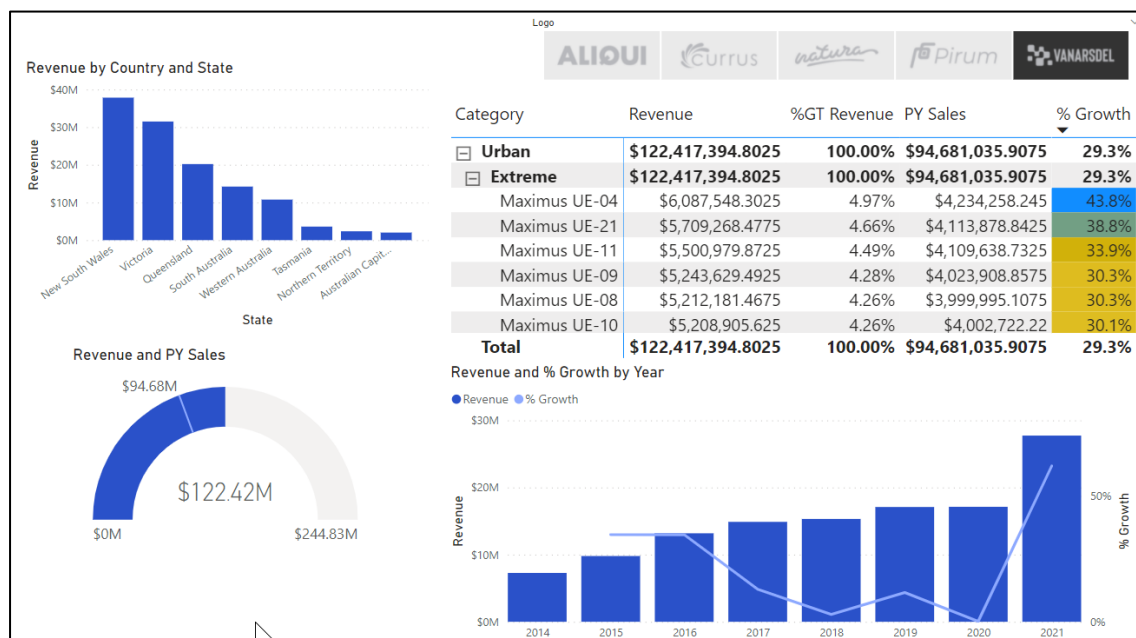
Logo

ALIQUI Currus natura Pirum VANARSDEL

Revenue by Country and State

$40M
$30M
$20M
$10M
$0M

Revenue

New South Wales
Victoria
Queensland
South Australia
Western Australia
Tasmania
Northern Territory
Australian Capit...

State

| Category | Revenue | %GT Revenue | PY Sales | % Growth |
|---|---|---|---|---|
| ⊟ Urban | $122,417,394.8025 | 100.00% | $94,681,035.9075 | 29.3% |
| ⊟ Extreme | $122,417,394.8025 | 100.00% | $94,681,035.9075 | 29.3% |
| Maximus UE-04 | $6,087,548.3025 | 4.97% | $4,234,258.245 | 43.8% |
| Maximus UE-21 | $5,709,268.4775 | 4.66% | $4,113,878.8425 | 38.8% |
| Maximus UE-11 | $5,500,979.8725 | 4.49% | $4,109,638.7325 | 33.9% |
| Maximus UE-09 | $5,243,629.4925 | 4.28% | $4,023,908.8575 | 30.3% |
| Maximus UE-08 | $5,212,181.4675 | 4.26% | $3,999,995.1075 | 30.3% |
| Maximus UE-10 | $5,208,905.625 | 4.26% | $4,002,722.22 | 30.1% |
| Total | $122,417,394.8025 | 100.00% | $94,681,035.9075 | 29.3% |

Revenue and PY Sales

$94.68M

$122.42M

$0M

$244.83M

Revenue and % Growth by Year

● Revenue ● % Growth

$30M
$20M
$10M
$0M

Revenue

50%
0%

% Growth

2014
2015
2016
2017
2018
2019
2020
2021